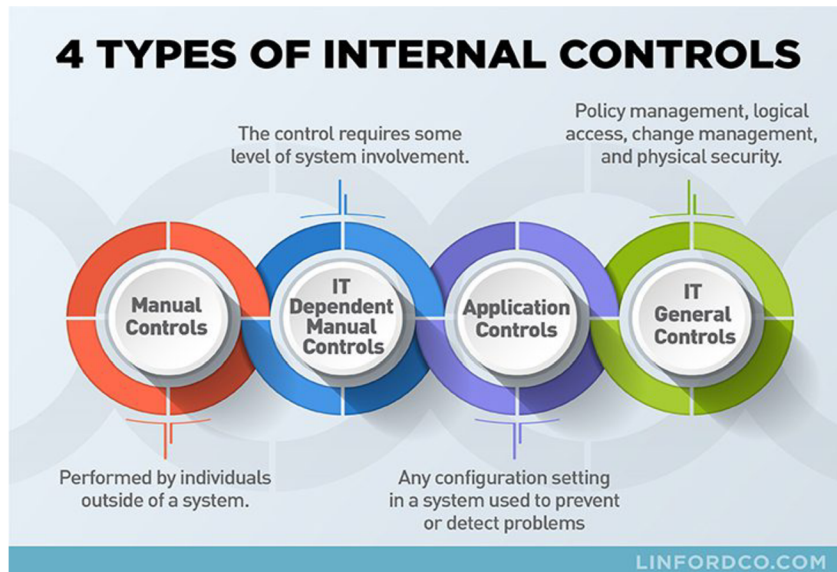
4 TYPES OF INTERNAL CONTROLS

The control requires some level of system involvement.

Policy management, logical access, change management, and physical security.

Manual Controls

IT Dependent Manual Controls

Application Controls

IT General Controls

Performed by individuals outside of a system.

Any configuration setting in a system used to prevent or detect problems

LINFORDCO.COM